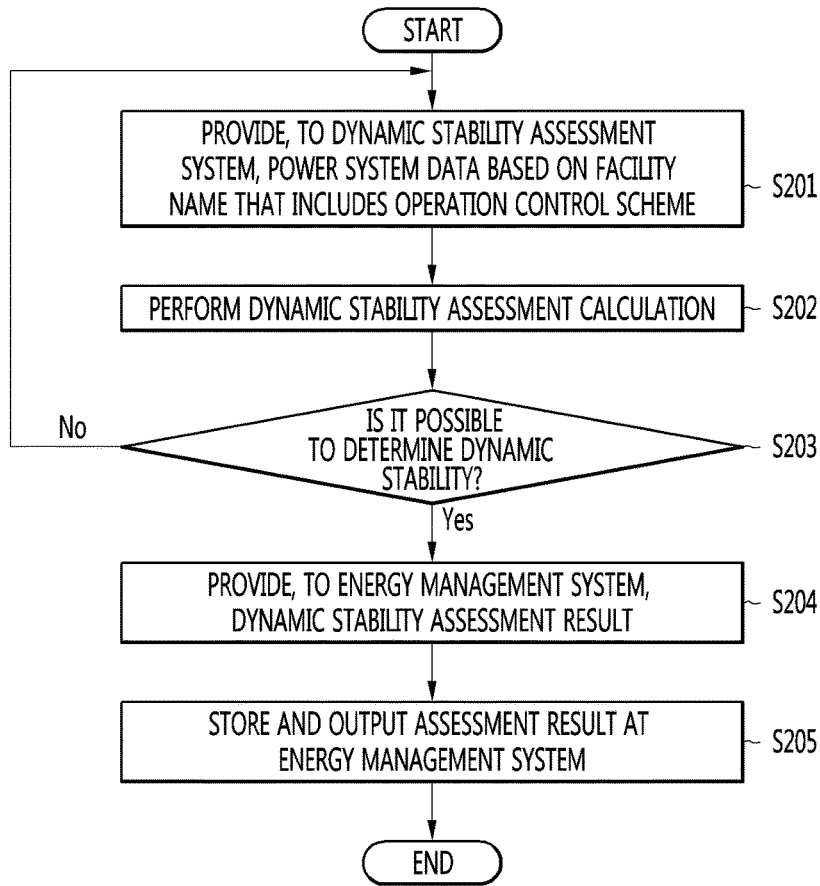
START

PROVIDE, TO DYNAMIC STABILITY ASSESSMENT SYSTEM, POWER SYSTEM DATA BASED ON FACILITY NAME THAT INCLUDES OPERATION CONTROL SCHEME

S201

PERFORM DYNAMIC STABILITY ASSESSMENT CALCULATION

S202

No

IS IT POSSIBLE TO DETERMINE DYNAMIC STABILITY?

S203

Yes

PROVIDE, TO ENERGY MANAGEMENT SYSTEM, DYNAMIC STABILITY ASSESSMENT RESULT

S204

STORE AND OUTPUT ASSESSMENT RESULT AT ENERGY MANAGEMENT SYSTEM

S205

END